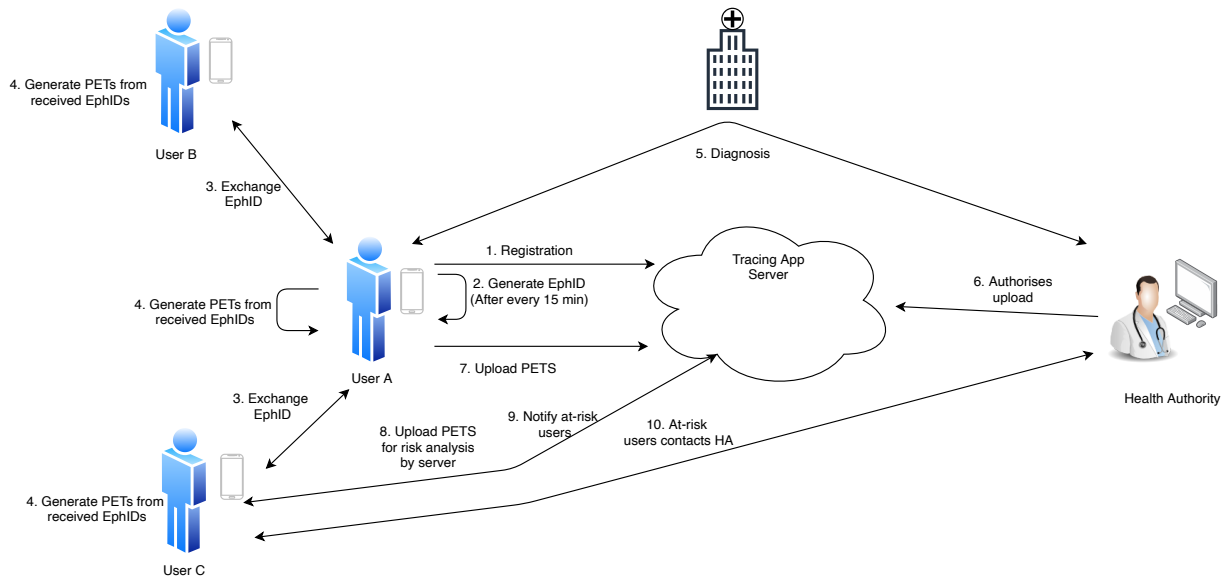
4. Generate PETs from received EphIDs

User B

3. Exchange EphID

5. Diagnosis

1. Registration

Tracing App Server

2. Generate EphID (After every 15 min)

4. Generate PETs from received EphIDs

6. Authorises upload

User A

7. Upload PETS

3. Exchange EphID

8. Upload PETS for risk analysis by server

9. Notify at-risk users

10. At-risk users contacts HA

Health Authority

4. Generate PETs from received EphIDs

User C